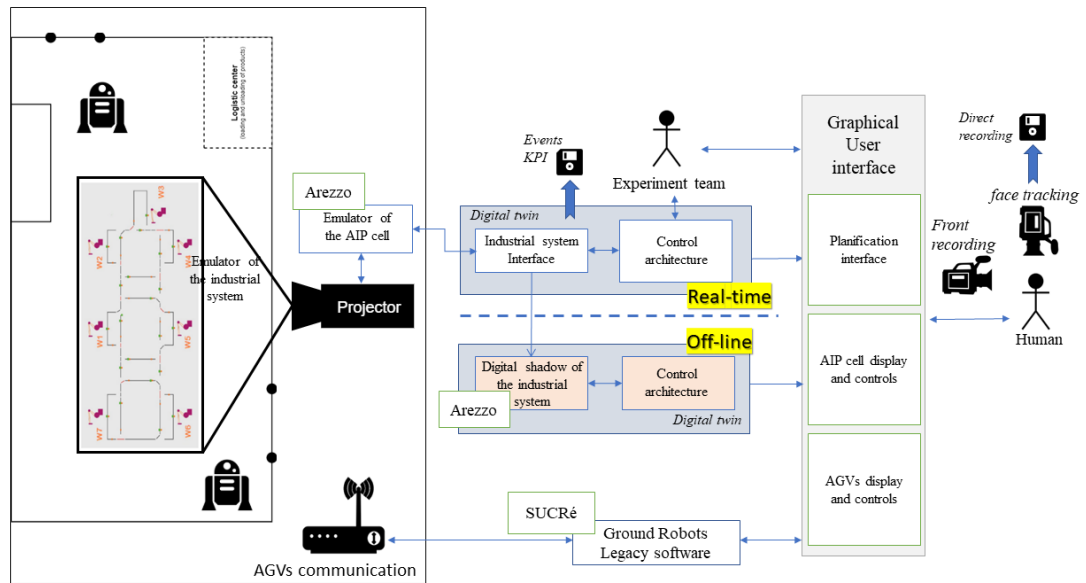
Logistic center
(loading and unloading of products)

W3
W2
W4
W1
W5
W7
W6

Emulator of the industrial system

Projector

Arezzo

Emulator of the AIP cell

Events
KPI

Experiment team

Digital twin

Industrial system Interface

Control architecture

Real-time

Off-line

Digital shadow of the industrial system

Control architecture

Arezzo

Digital twin

Graphical User interface

Planification interface

AIP cell display and controls

AGVs display and controls

Direct recording

face tracking

Front recording

Human

SUCRé

Ground Robots Legacy software

AGVs communication